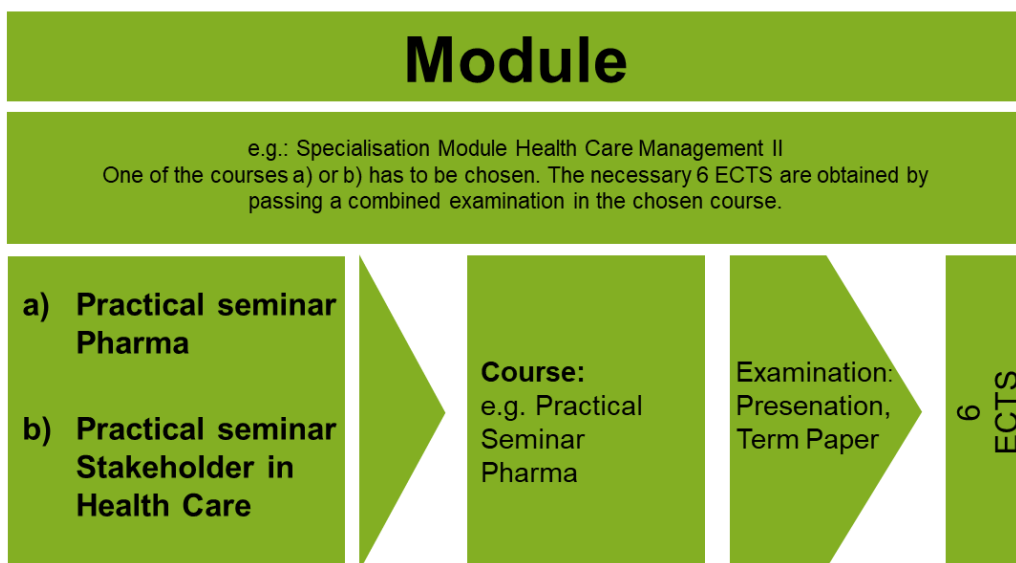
Module

e.g.: Specialisation Module Health Care Management II
One of the courses a) or b) has to be chosen. The necessary 6 ECTS are obtained by passing a combined examination in the chosen course.

a) Practical seminar Pharma

b) Practical seminar Stakeholder in Health Care

Course:
e.g. Practical Seminar Pharma

Examination: Presenation, Term Paper

6 ECTS